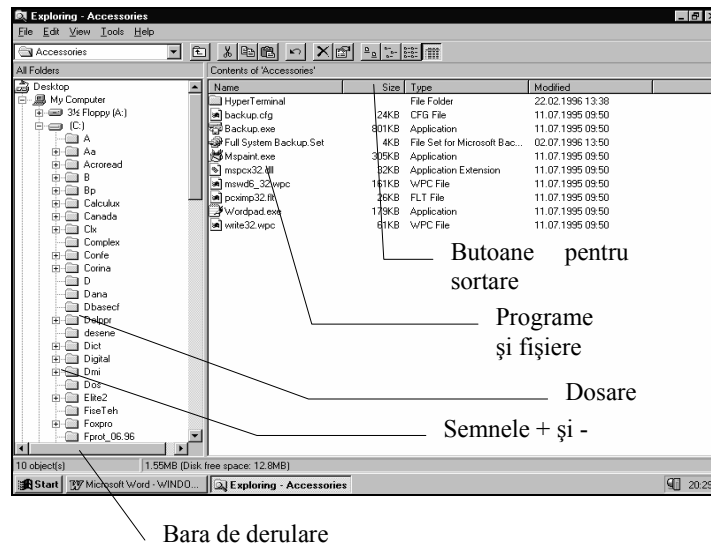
Exploring - Accessories

File Edit View Tools Help

Accessories

All Folders

Contents of 'Accessories'

Desktop
My Computer
3½ Floppy (A:)
(C:)
A
Aa
Acroread
B
Bp
Calculux
Canada
Clx
Complex
Confe
Corina
D
Dana
Dbasecf
Delppr
desene
Dict
Digital
Dmi
Dos
Elite2
FiseTeh
Foxpro
Fprot_06.96

| Name | Size | Type | Modified |
|---|---|---|---|
| HyperTerminal | | File Folder | 22.02.1996 13:38 |
| backup.cfg | 24KB | CFG File | 11.07.1995 09:50 |
| Backup.exe | 801KB | Application | 11.07.1995 09:50 |
| Full System Backup.Set | 4KB | File Set for Microsoft Bac... | 02.07.1996 13:50 |
| Mspaint.exe | 305KB | Application | 11.07.1995 09:50 |
| mspcx32.dll | 32KB | Application Extension | 11.07.1995 09:50 |
| mswd6_32.wpc | 161KB | WPC File | 11.07.1995 09:50 |
| pcximp32.flt | 26KB | FLT File | 11.07.1995 09:50 |
| Wordpad.exe | 179KB | Application | 11.07.1995 09:50 |
| write32.wpc | 61KB | WPC File | 11.07.1995 09:50 |

Butoane pentru sortare

Programe şi fişiere

Dosare

Semnele + şi -

10 object(s)

1.55MB (Disk free space: 12.8MB)

Start

Microsoft Word - WINDO...

Exploring - Accessories

20:29

Bara de derulare